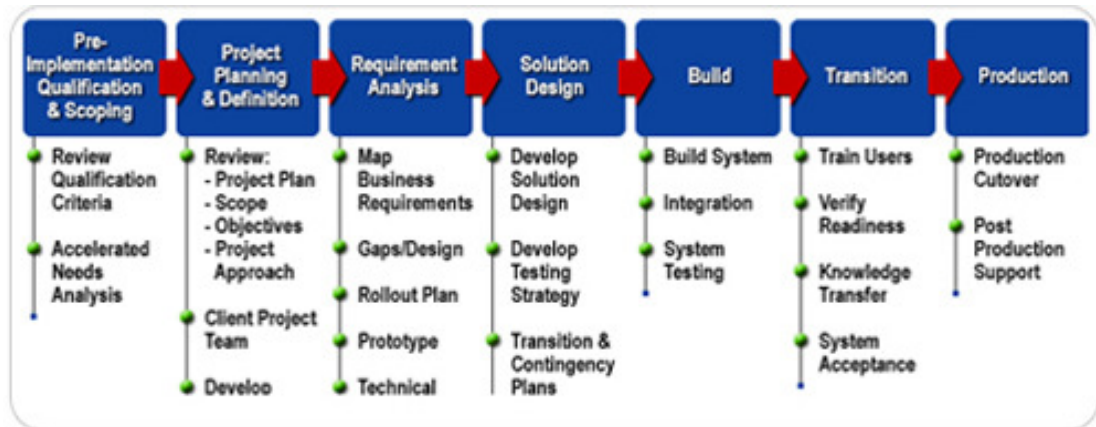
Pre-Implementation Qualification & Scoping

Review Qualification Criteria

Accelerated Needs Analysis

Project Planning & Definition

Review:
- Project Plan
- Scope
- Objectives
- Project Approach

Client Project Team

Develoo

Requirement Analysis

Map Business Requirements

Gaps/Design

Rollout Plan

Prototype

Technical

Solution Design

Develop Solution Design

Develop Testing Strategy

Transition & Contingency Plans

Build

Build System

Integration

System Testing

Transition

Train Users

Verify Readiness

Knowledge Transfer

System Acceptance

Production

Production Cutover

Post Production Support